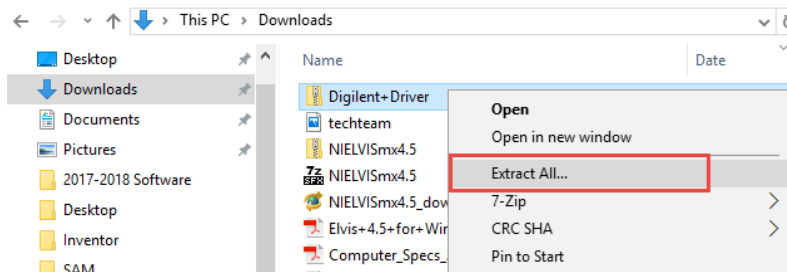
This PC > Downloads

Desktop
Downloads
Documents
Pictures
2017-2018 Software
Desktop
Inventor
SAM

Name
Date

Digilent+Driver
techteam
NIELVISmx4.5
NIELVISmx4.5
NIELVISmx4.5_dow
Elvis+4.5+for+Wir
Computer_Specs_

Open
Open in new window
Extract All...
7-Zip
CRC SHA
Pin to Start